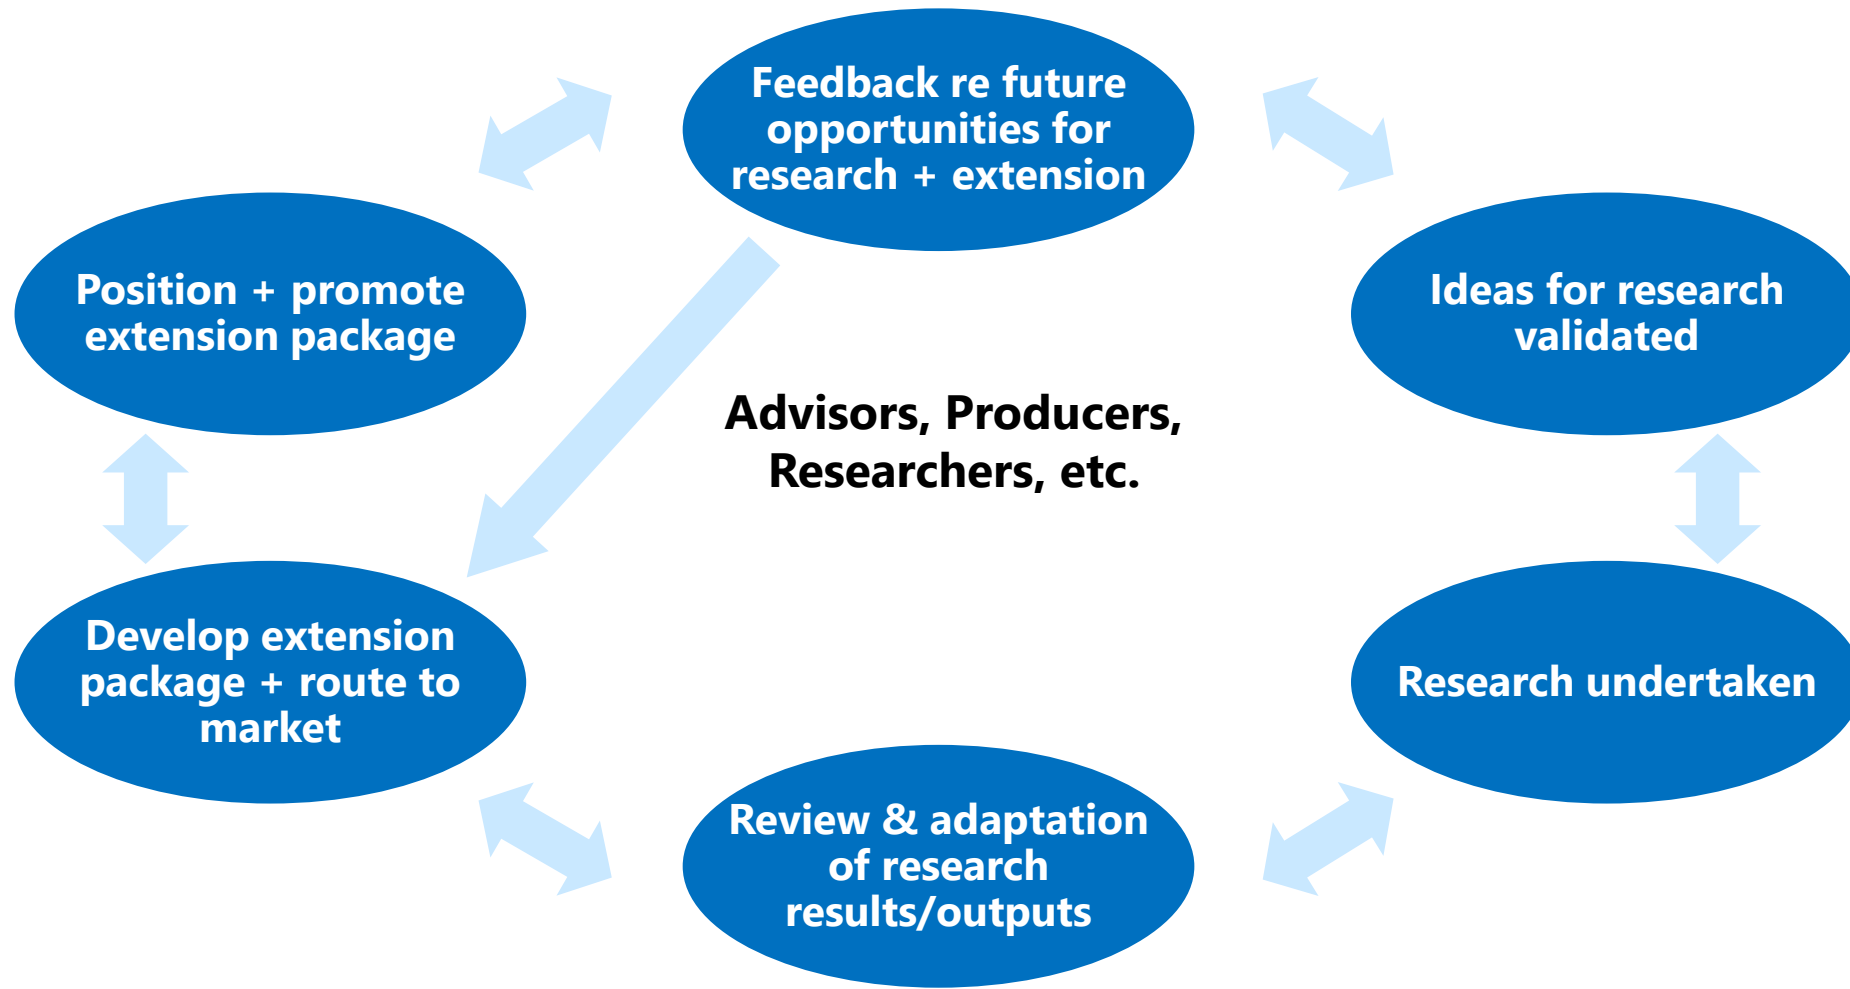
Feedback re future opportunities for research + extension

Position + promote extension package

Ideas for research validated

Advisors, Producers, Researchers, etc.

Develop extension package + route to market

Research undertaken

Review & adaptation of research results/outputs